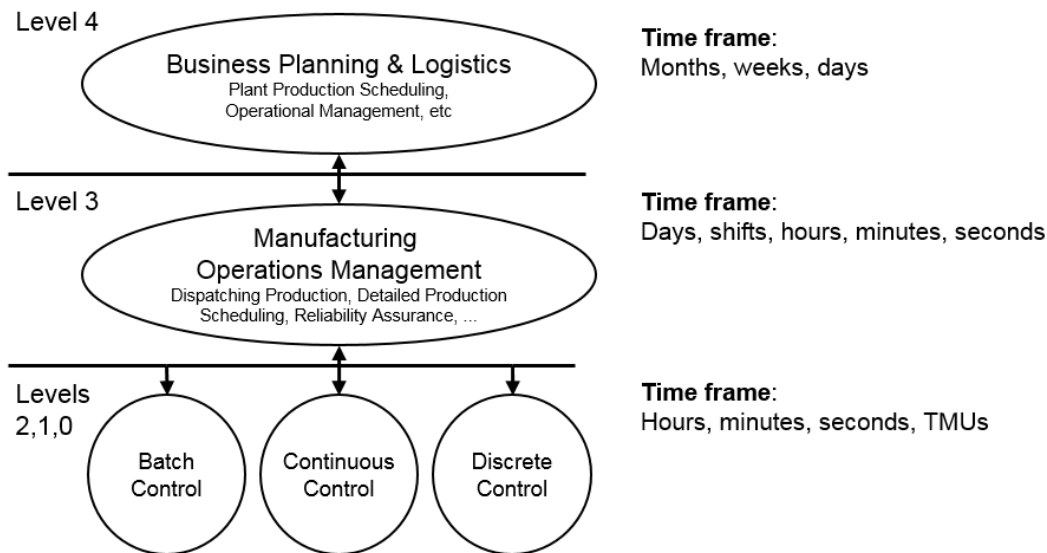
Level 4

Business Planning & Logistics
Plant Production Scheduling, Operational Management, etc

**Time frame**:
Months, weeks, days

Level 3

Manufacturing Operations Management
Dispatching Production, Detailed Production Scheduling, Reliability Assurance, ...

**Time frame**:
Days, shifts, hours, minutes, seconds

Levels 2,1,0

Batch Control

Continuous Control

Discrete Control

**Time frame**:
Hours, minutes, seconds, TMUs